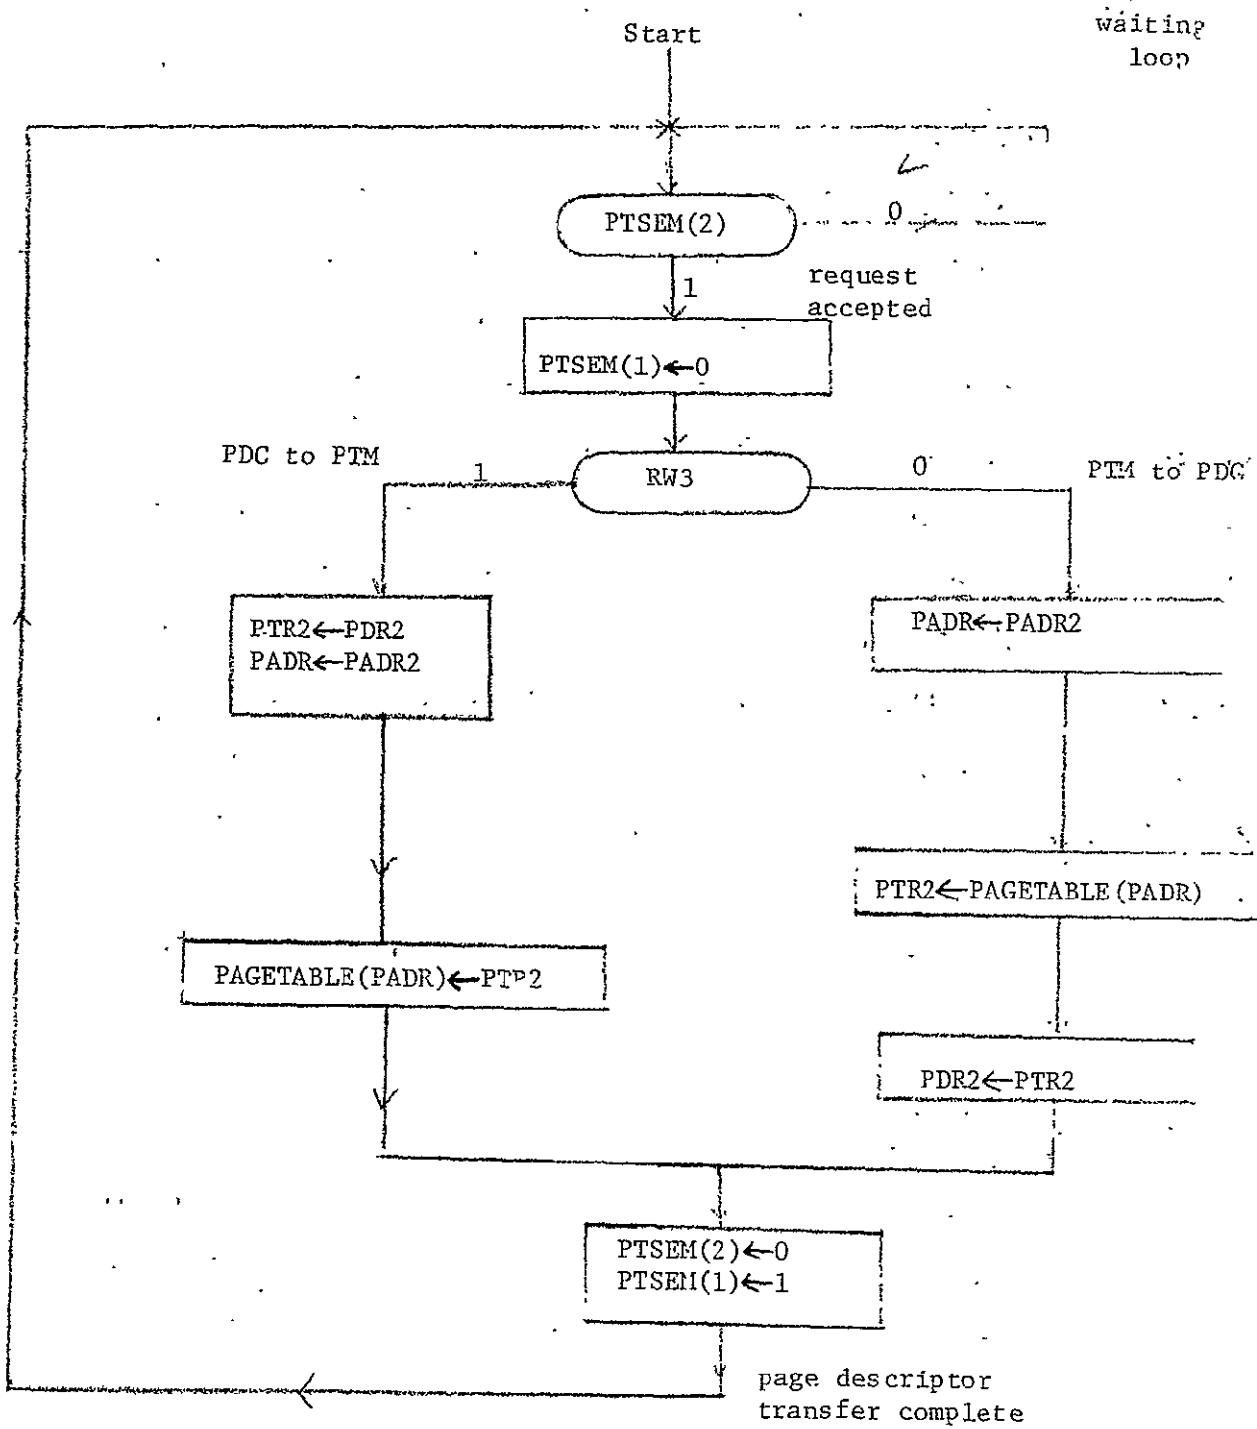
Start

waiting loop

PTSEM(2)

0

1

request accepted

PTSEM(1)$\leftarrow$0

PDC to PTM

1

RW3

0

PTM to PDC

PTR2$\leftarrow$PDR2
PADR$\leftarrow$PADR2

PADR$\leftarrow$PADR2

PTR2$\leftarrow$PAGETABLE(PADR)

PAGETABLE(PADR)$\leftarrow$PTR2

PDR2$\leftarrow$PTR2

PTSEM(2)$\leftarrow$0
PTSEM(1)$\leftarrow$1

page descriptor transfer complete